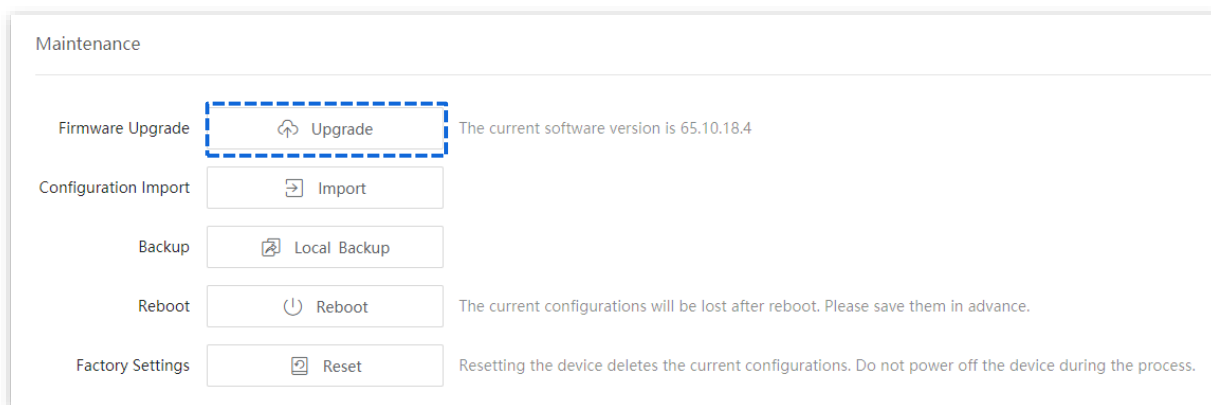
Maintenance

Firmware Upgrade Upgrade The current software version is 65.10.18.4

Configuration Import Import

Backup Local Backup

Reboot Reboot The current configurations will be lost after reboot. Please save them in advance.

Factory Settings Reset Resetting the device deletes the current configurations. Do not power off the device during the process.